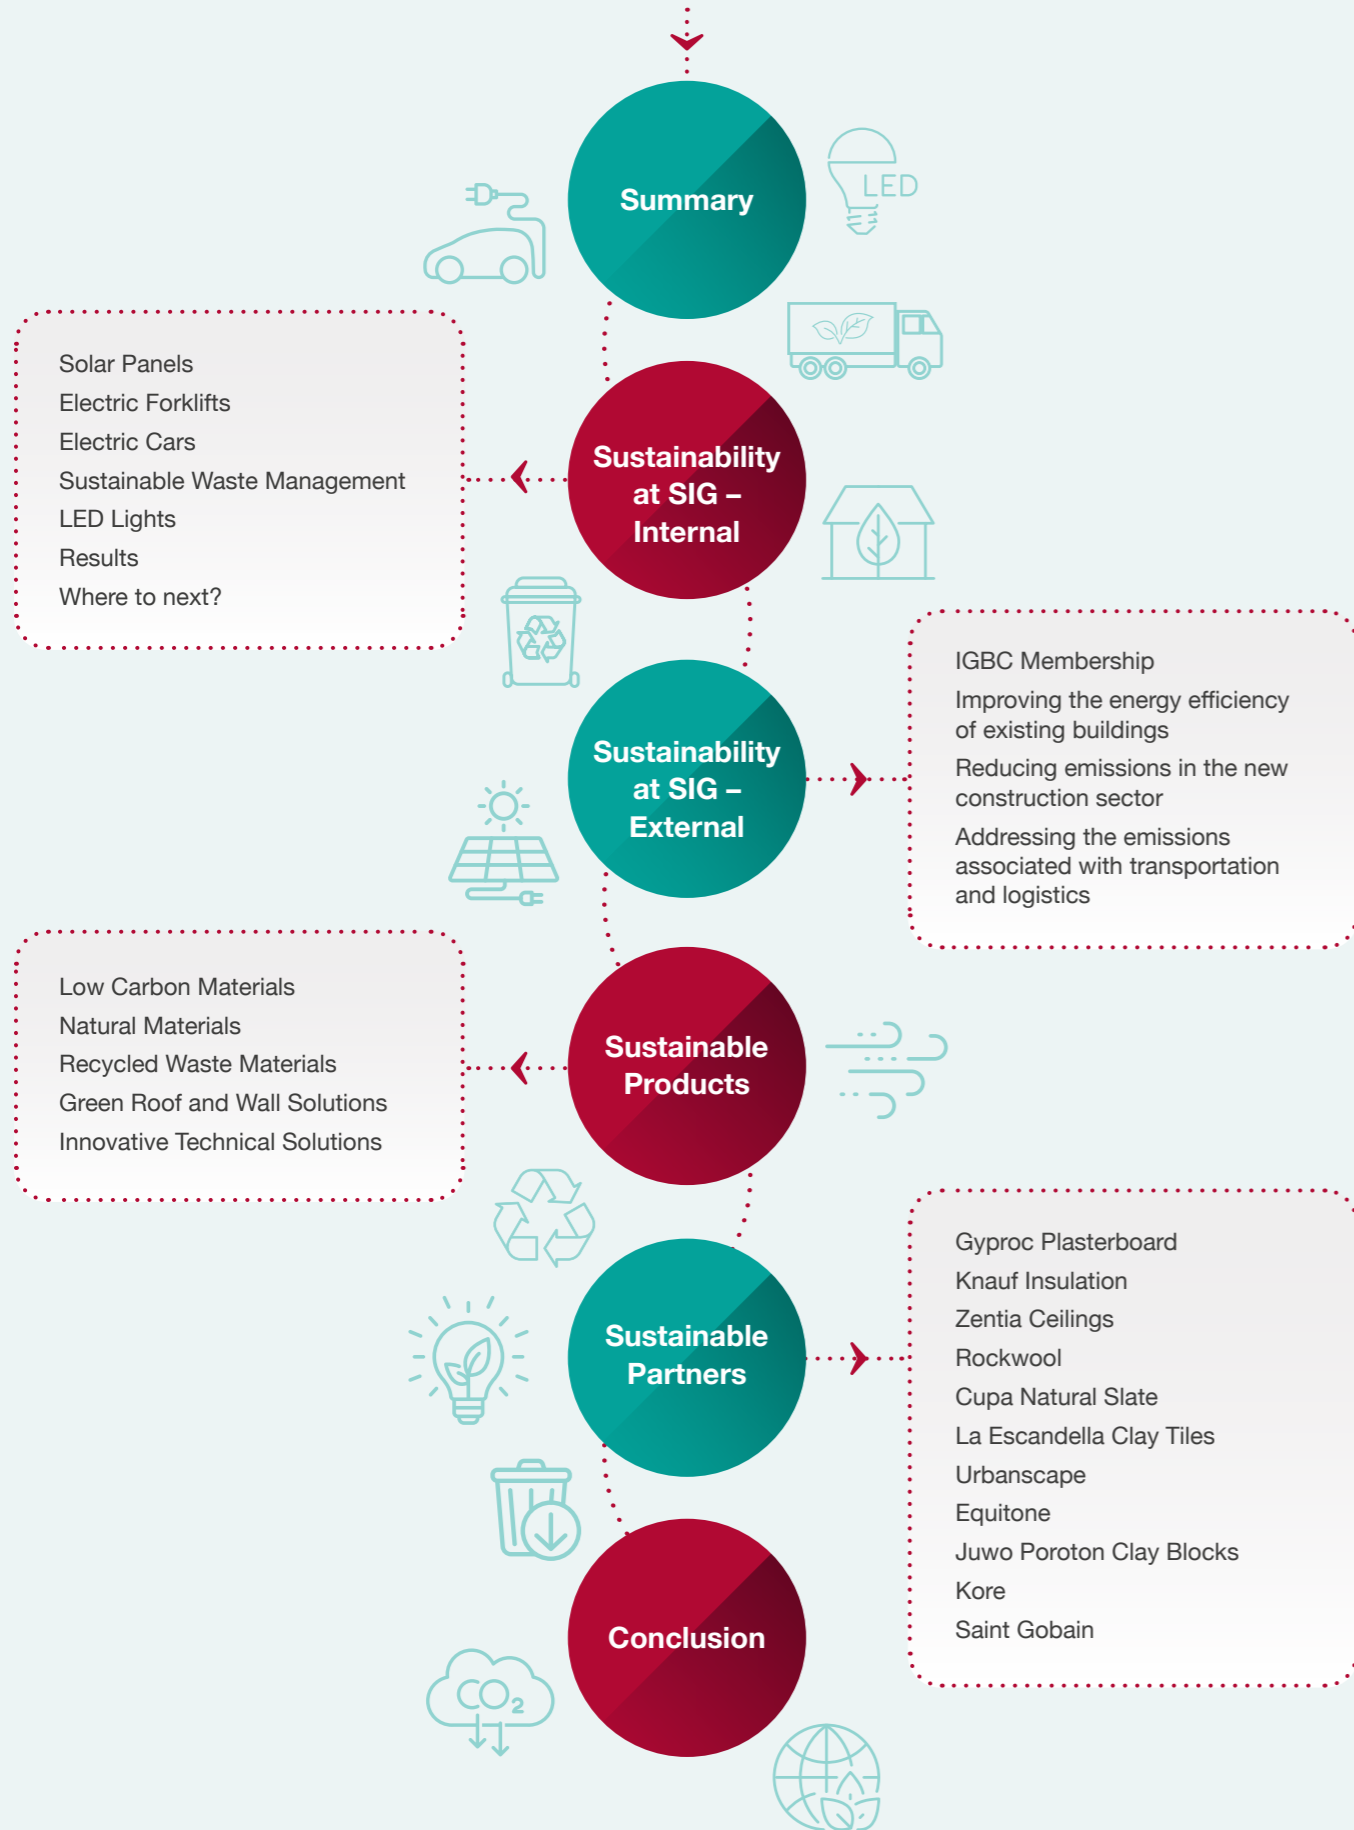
Summary

LED

Solar Panels
Electric Forklifts
Electric Cars
Sustainable Waste Management
LED Lights
Results
Where to next?

Sustainability at SIG – Internal

IGBC Membership
Improving the energy efficiency of existing buildings
Reducing emissions in the new construction sector
Addressing the emissions associated with transportation and logistics

Sustainability at SIG – External

Low Carbon Materials
Natural Materials
Recycled Waste Materials
Green Roof and Wall Solutions
Innovative Technical Solutions

Sustainable Products

Gyproc Plasterboard
Knauf Insulation
Zentia Ceilings
Rockwool
Cupa Natural Slate
La Escandella Clay Tiles
Urbanscape
Equitone
Juwo Poroton Clay Blocks
Kore
Saint Gobain

Sustainable Partners

Conclusion

$CO_2$